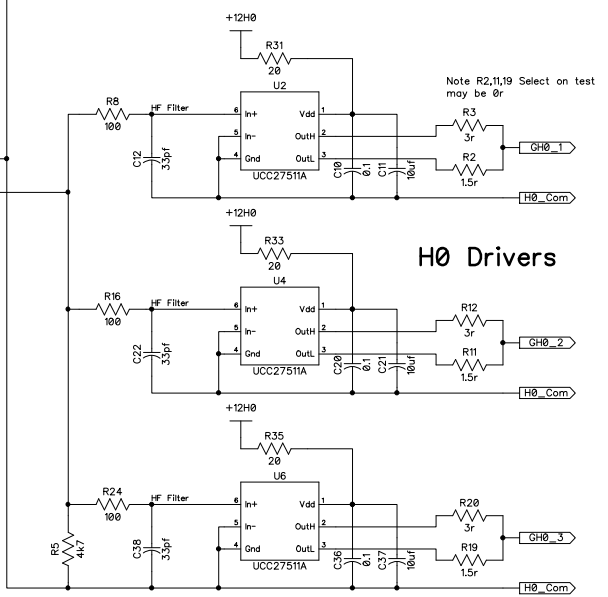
+12H0
R31
20
U2
Note R2,11,19 Select on test
may be 0r
R8
100
HF Filter
6 In+
5 In-
4 Gnd
Vdd 1
OutH 2
OutL 3
UCC27511A
C12
33pf
C10
0.1
C11
10uf
R3
3r
R2
1.5r
GH0_1
H0_Com

+12H0
R33
20
H0 Drivers
U4
R16
100
HF Filter
6 In+
5 In-
4 Gnd
Vdd 1
OutH 2
OutL 3
UCC27511A
C22
33pf
C20
0.1
C21
10uf
R12
3r
R11
1.5r
GH0_2
H0_Com

+12H0
R35
20
U6
R24
100
HF Filter
6 In+
5 In-
4 Gnd
Vdd 1
OutH 2
OutL 3
UCC27511A
R5
4k7
C38
33pf
C36
0.1
C37
10uf
R20
3r
R19
1.5r
GH0_3
H0_Com